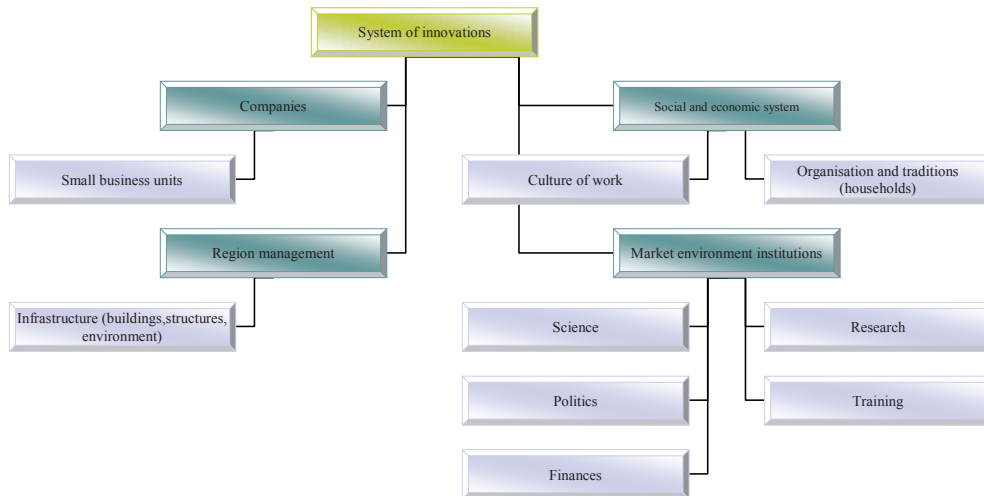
System of innovations

Companies

Small business units

Region management

Infrastructure (buildings,structures, environment)

Social and economic system

Culture of work

Organisation and traditions (households)

Market environment institutions

Science

Politics

Finances

Research

Training